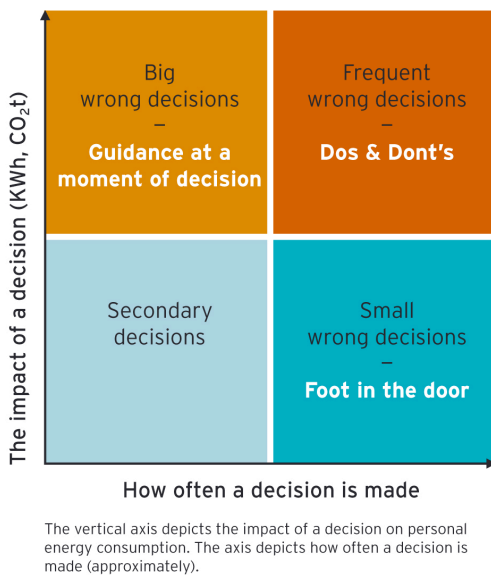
The impact of a decision (KWh, $CO_2t$)

Big wrong decisions
–
Guidance at a moment of decision

Frequent wrong decisions
–
Dos & Dont's

Secondary decisions

Small wrong decisions
–
Foot in the door

How often a decision is made

The vertical axis depicts the impact of a decision on personal energy consumption. The axis depicts how often a decision is made (approximately).